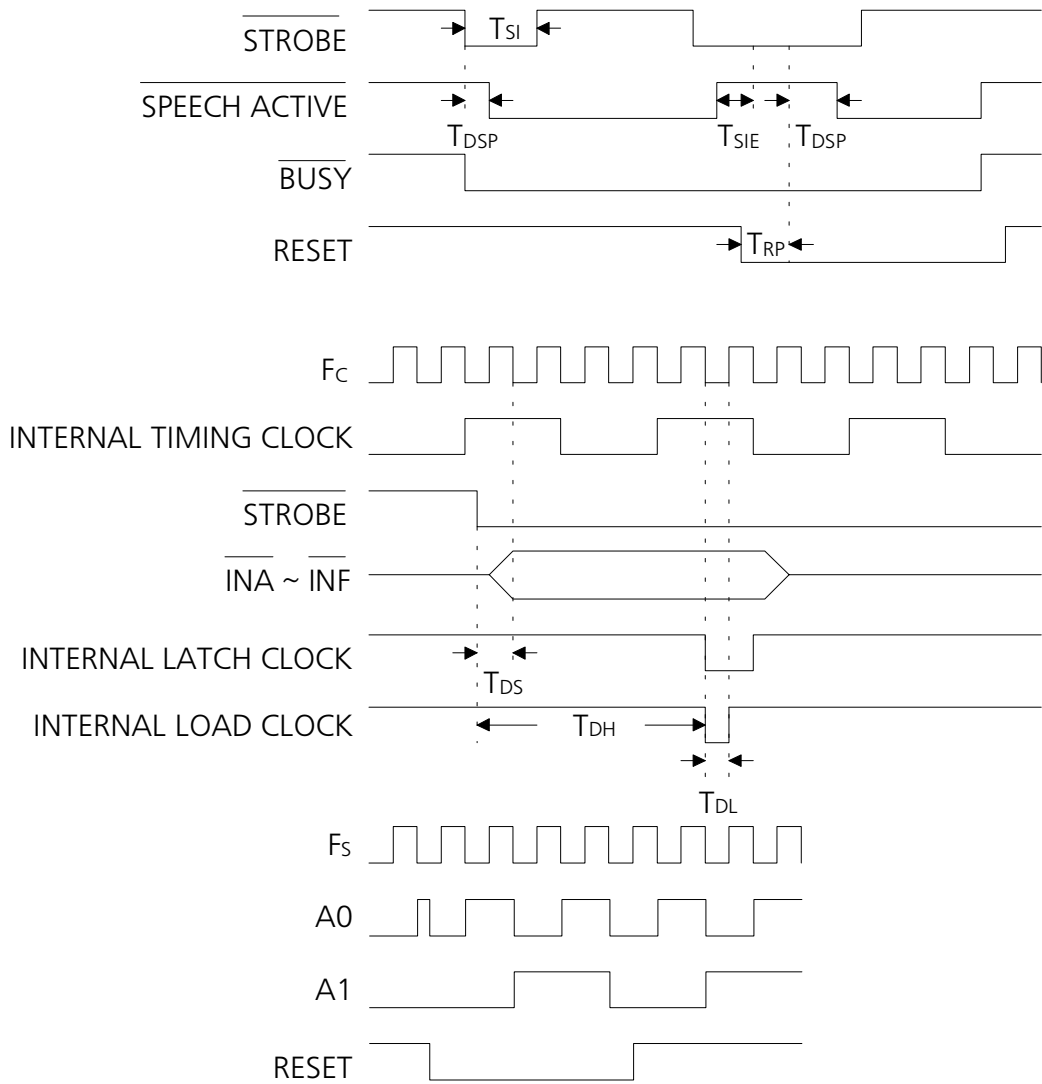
$\overline{\text{STROBE}}$
$T_{SI}$
$\overline{\text{SPEECH ACTIVE}}$
$T_{DSP}$
$T_{SIE}$
$T_{DSP}$
$\overline{\text{BUSY}}$
RESET
$T_{RP}$

$F_C$
INTERNAL TIMING CLOCK
$\overline{\text{STROBE}}$
$\overline{\text{INA}}$ ~ $\overline{\text{INF}}$
INTERNAL LATCH CLOCK
$T_{DS}$
INTERNAL LOAD CLOCK
$T_{DH}$
$T_{DL}$
$F_S$
A0
A1
RESET